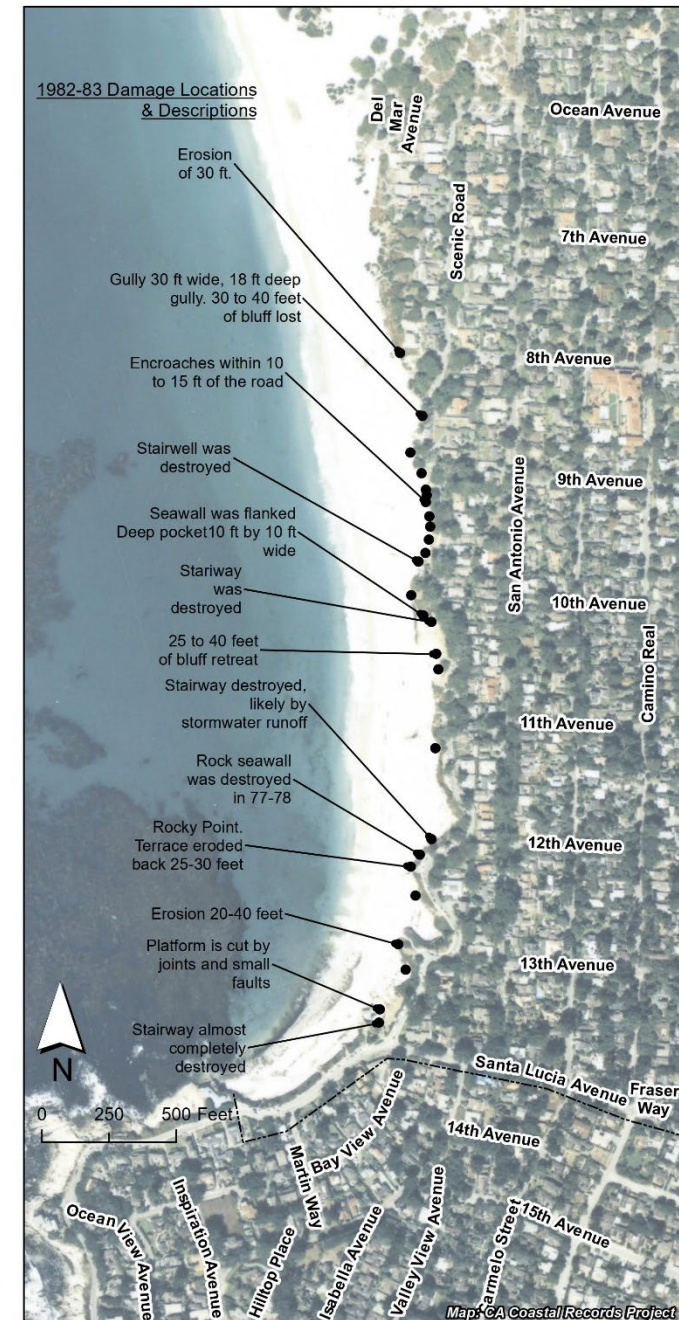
1982-83 Damage Locations & Descriptions

Erosion of 30 ft.

Gully 30 ft wide, 18 ft deep gully. 30 to 40 feet of bluff lost

Encroaches within 10 to 15 ft of the road

Stairwell was destroyed

Seawall was flanked Deep pocket10 ft by 10 ft wide

Stariway was destroyed

25 to 40 feet of bluff retreat

Stairway destroyed, likely by stormwater runoff

Rock seawall was destroyed in 77-78

Rocky Point. Terrace eroded back 25-30 feet

Erosion 20-40 feet

Platform is cut by joints and small faults

Stairway almost completely destroyed

Del Mar Avenue
Ocean Avenue
Scenic Road
7th Avenue
8th Avenue
9th Avenue
San Antonio Avenue
10th Avenue
Camino Real
11th Avenue
12th Avenue
13th Avenue
Santa Lucia Avenue
Fraser Way
14th Avenue
Bay View Avenue
Martin Way
Ocean View Avenue
Inspiration Avenue
Hilltop Place
Isabella Avenue
Valley View Avenue
Carmelo Street
15th Avenue

N

0 250 500 Feet

Map: CA Coastal Records Project